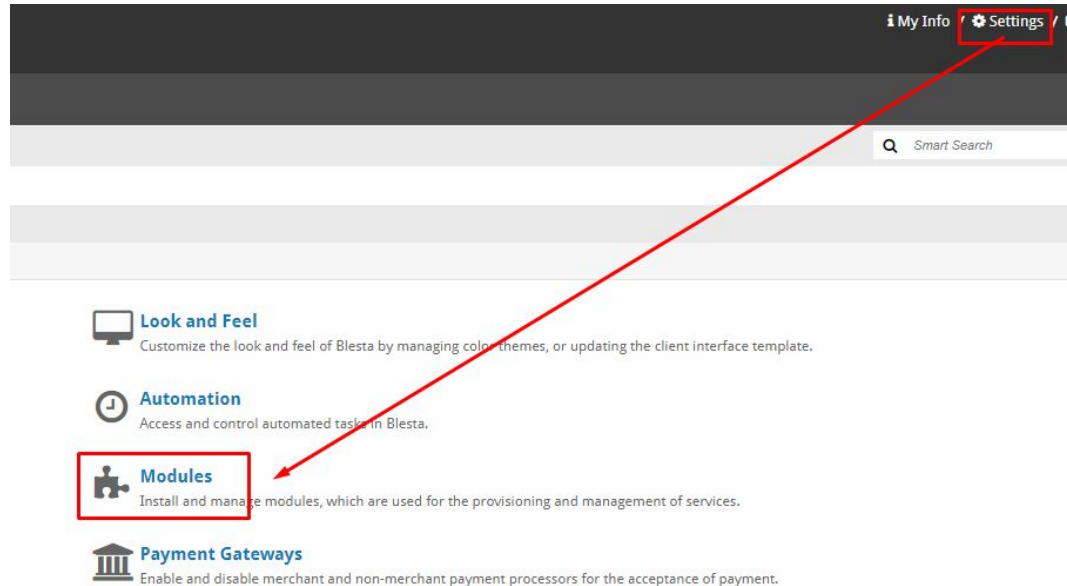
My Info / Settings /

Smart Search

Look and Feel
Customize the look and feel of Blesta by managing color themes, or updating the client interface template.

Automation
Access and control automated tasks in Blesta.

Modules
Install and manage modules, which are used for the provisioning and management of services.

Payment Gateways
Enable and disable merchant and non-merchant payment processors for the acceptance of payment.